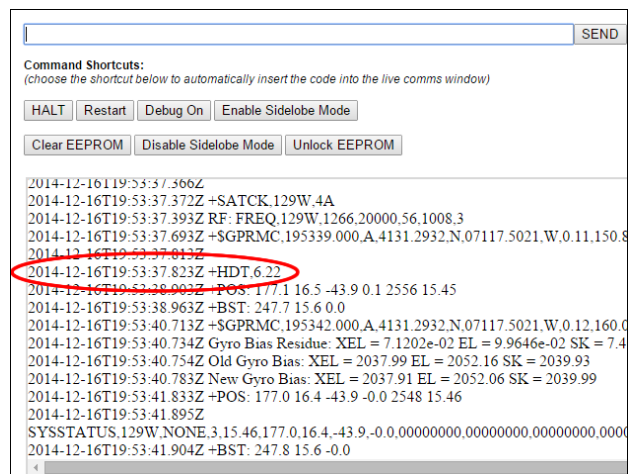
SEND

Command Shortcuts:
(choose the shortcut below to automatically insert the code into the live comms window)

HALT | Restart | Debug On | Enable Sidelobe Mode

Clear EEPROM | Disable Sidelobe Mode | Unlock EEPROM

2014-12-16T19:53:37.366Z
2014-12-16T19:53:37.372Z +SATCK,129W,4A
2014-12-16T19:53:37.393Z RF: FREQ,129W,1266,20000,56,1008,3
2014-12-16T19:53:37.693Z +$GPRMC,195339.000,A,4131.2932,N,07117.5021,W,0.11,150.8
2014-12-16T19:53:37.813Z
2014-12-16T19:53:37.823Z +HDT,6.22
2014-12-16T19:53:38.903Z +POS: 177.1 16.5 -43.9 0.1 2556 15.45
2014-12-16T19:53:38.963Z +BST: 247.7 15.6 0.0
2014-12-16T19:53:40.713Z +$GPRMC,195342.000,A,4131.2932,N,07117.5021,W,0.12,160.0
2014-12-16T19:53:40.734Z Gyro Bias Residue: XEL = 7.1202e-02 EL = 9.9646e-02 SK = 7.4
2014-12-16T19:53:40.754Z Old Gyro Bias: XEL = 2037.99 EL = 2052.16 SK = 2039.93
2014-12-16T19:53:40.783Z New Gyro Bias: XEL = 2037.91 EL = 2052.06 SK = 2039.99
2014-12-16T19:53:41.833Z +POS: 177.0 16.4 -43.9 -0.0 2548 15.46
2014-12-16T19:53:41.895Z
SYSSTATUS,129W,NONE,3,15.46,177.0,16.4,-43.9,-0.0,00000000,00000000,00000000,0000
2014-12-16T19:53:41.904Z +BST: 247.8 15.6 -0.0